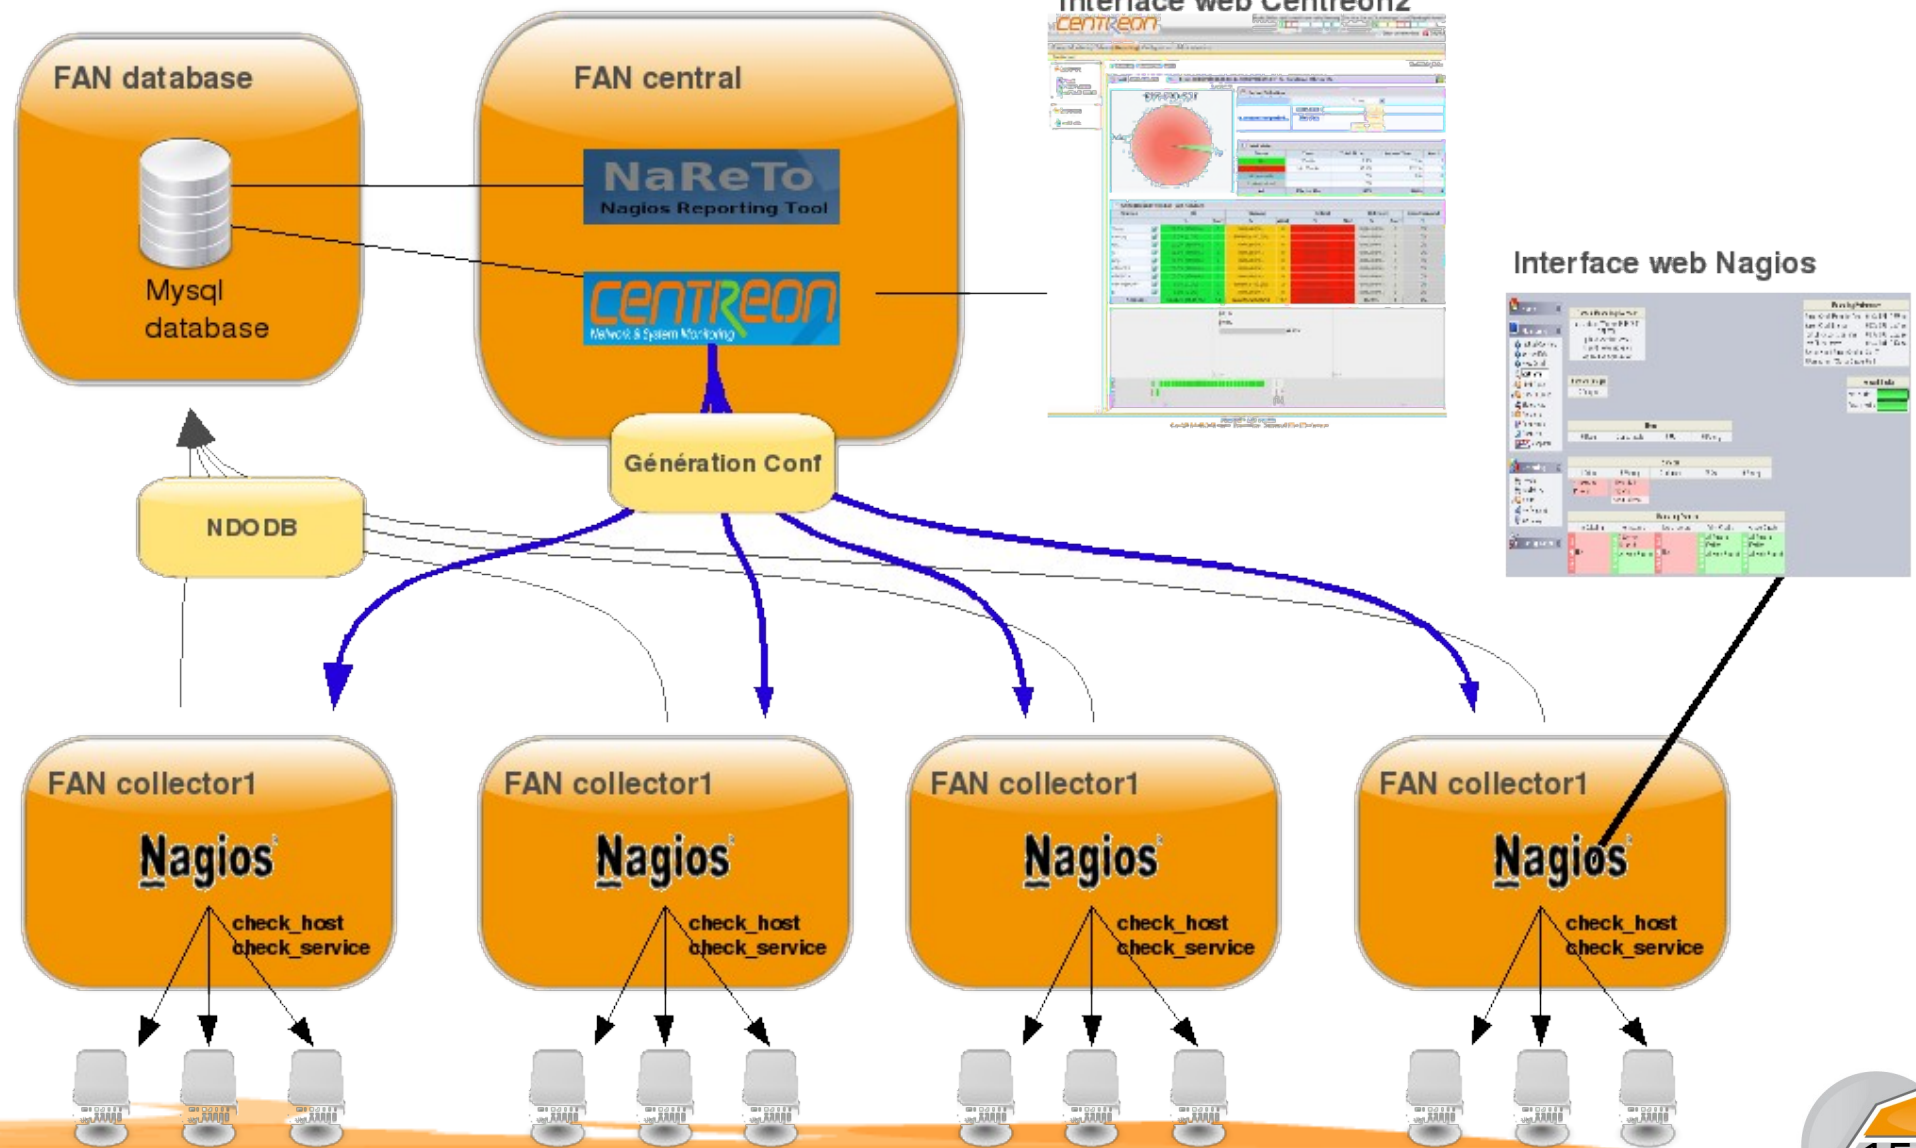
FAN database

Mysql database

FAN central

NaReTo
Nagios Reporting Tool

CENTREON
Network & System Monitoring

Interface web Centreon2

Interface web Nagios

Génération Conf

NDODB

FAN collector1

Nagios

check_host
check_service

FAN collector1

Nagios

check_host
check_service

FAN collector1

Nagios

check_host
check_service

FAN collector1

Nagios

check_host
check_service